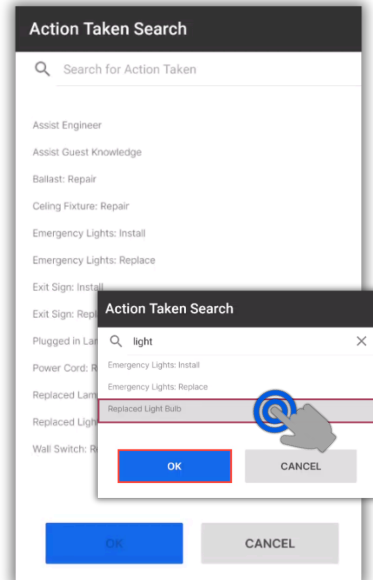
Action Taken Search

Search for Action Taken

Assist Engineer

Assist Guest Knowledge

Ballast: Repair

Celing Fixture: Repair

Emergency Lights: Install

Emergency Lights: Replace

Exit Sign: Install

Exit Sign: Repl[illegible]

Plugged in La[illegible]

Power Cord: R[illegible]

Replaced Lam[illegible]

Replaced Ligh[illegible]

Wall Switch: R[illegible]

Action Taken Search

light

Emergency Lights: Install

Emergency Lights: Replace

Replaced Light Bulb

OK

CANCEL

OK

CANCEL